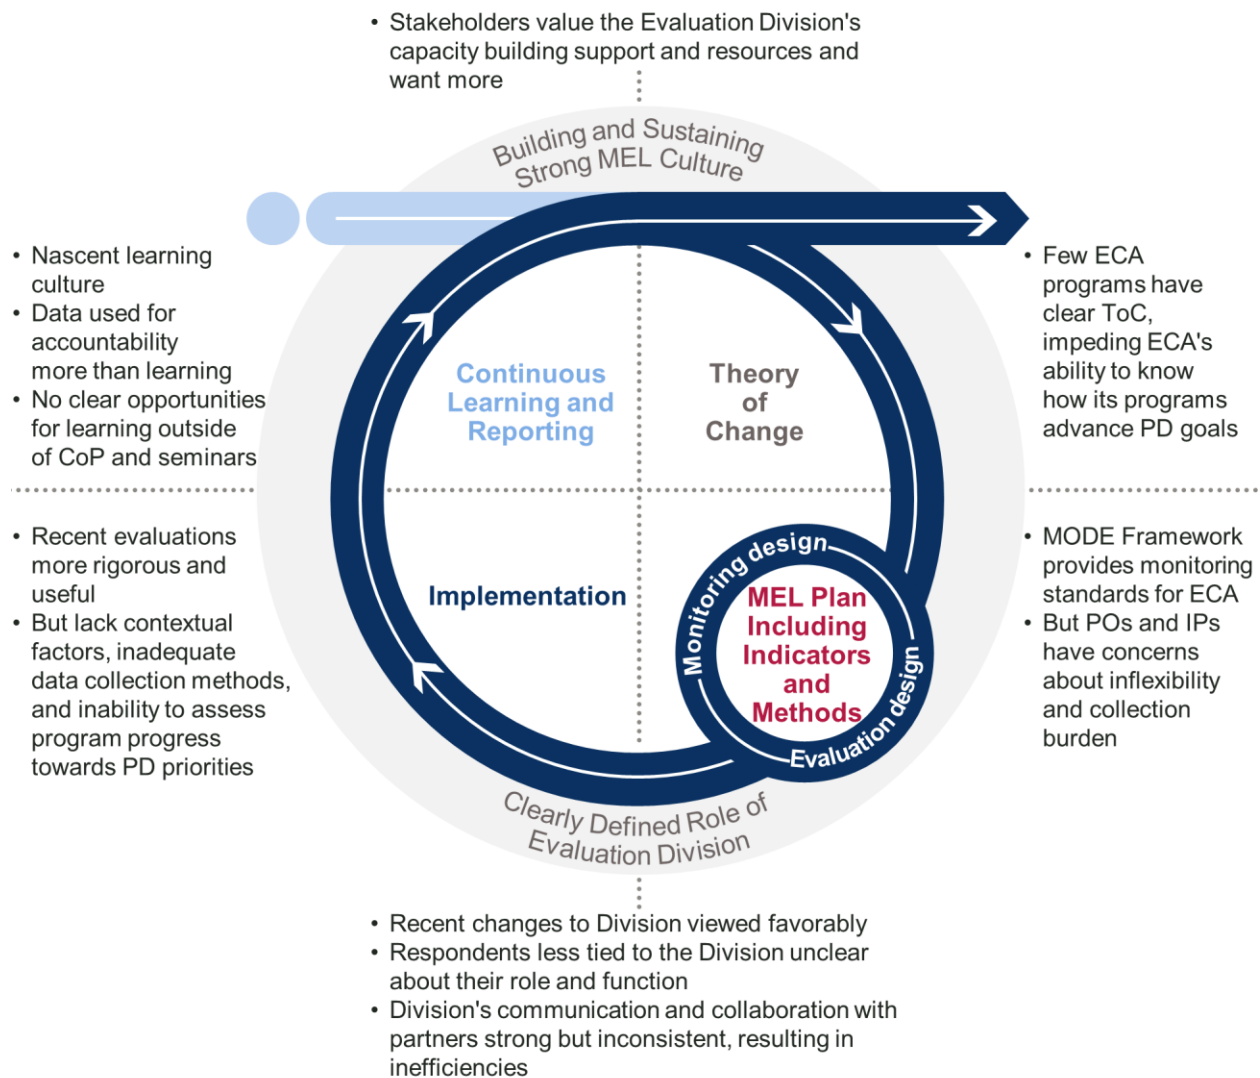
• Stakeholders value the Evaluation Division's capacity building support and resources and want more

Building and Sustaining Strong MEL Culture

• Nascent learning culture
• Data used for accountability more than learning
• No clear opportunities for learning outside of CoP and seminars

• Few ECA programs have clear ToC, impeding ECA's ability to know how its programs advance PD goals

Continuous Learning and Reporting

Theory of Change

Implementation

Monitoring design

MEL Plan Including Indicators and Methods

Evaluation design

• Recent evaluations more rigorous and useful
• But lack contextual factors, inadequate data collection methods, and inability to assess program progress towards PD priorities

• MODE Framework provides monitoring standards for ECA
• But POs and IPs have concerns about inflexibility and collection burden

Clearly Defined Role of Evaluation Division

• Recent changes to Division viewed favorably
• Respondents less tied to the Division unclear about their role and function
• Division's communication and collaboration with partners strong but inconsistent, resulting in inefficiencies